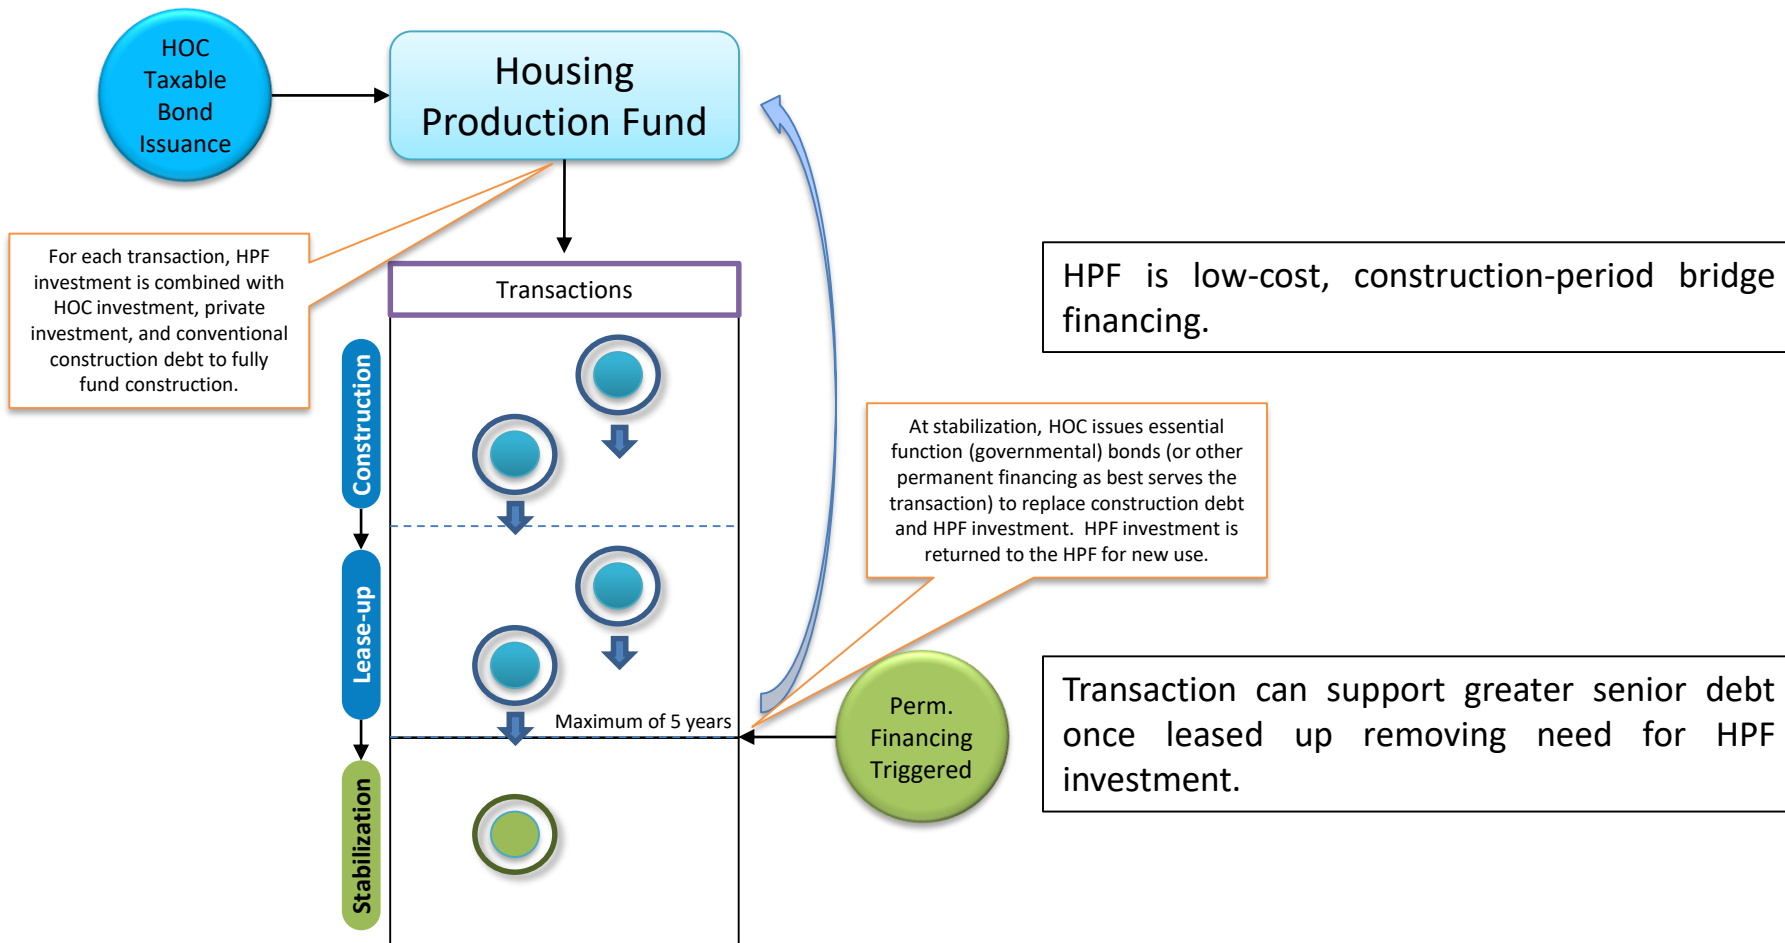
HOC Taxable Bond Issuance

Housing Production Fund

For each transaction, HPF investment is combined with HOC investment, private investment, and conventional construction debt to fully fund construction.

Transactions

Construction

Lease-up

Stabilization

Maximum of 5 years

HPF is low-cost, construction-period bridge financing.

At stabilization, HOC issues essential function (governmental) bonds (or other permanent financing as best serves the transaction) to replace construction debt and HPF investment. HPF investment is returned to the HPF for new use.

Perm. Financing Triggered

Transaction can support greater senior debt once leased up removing need for HPF investment.